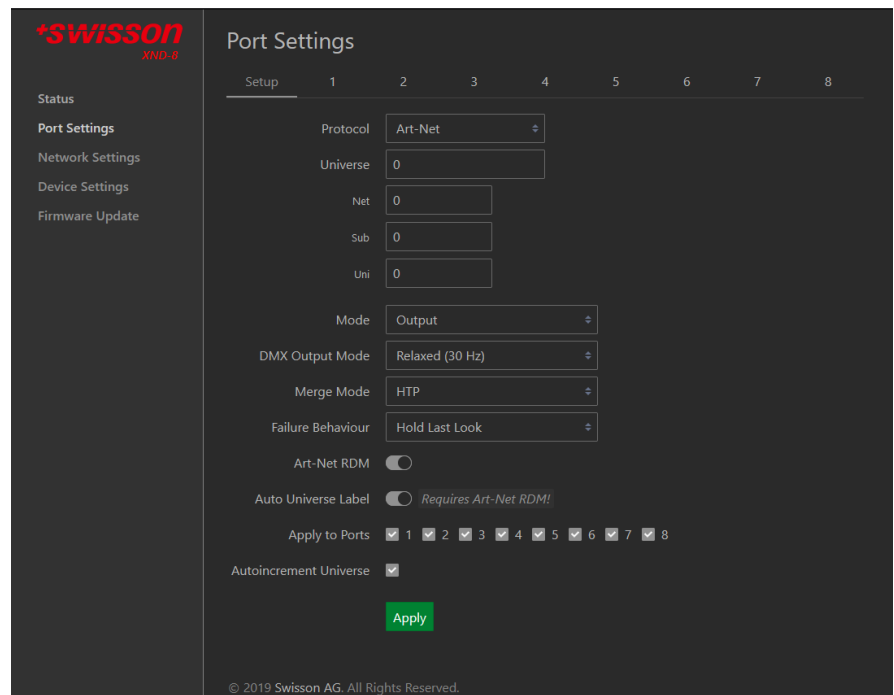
+swisson
XND-8

Status
Port Settings
Network Settings
Device Settings
Firmware Update

Port Settings

Setup 1 2 3 4 5 6 7 8

Protocol Art-Net
Universe 0
Net 0
Sub 0
Uni 0

Mode Output
DMX Output Mode Relaxed (30 Hz)
Merge Mode HTP
Failure Behaviour Hold Last Look
Art-Net RDM
Auto Universe Label Requires Art-Net RDM!
Apply to Ports 1 2 3 4 5 6 7 8
Autoincrement Universe

Apply

© 2019 Swisson AG. All Rights Reserved.